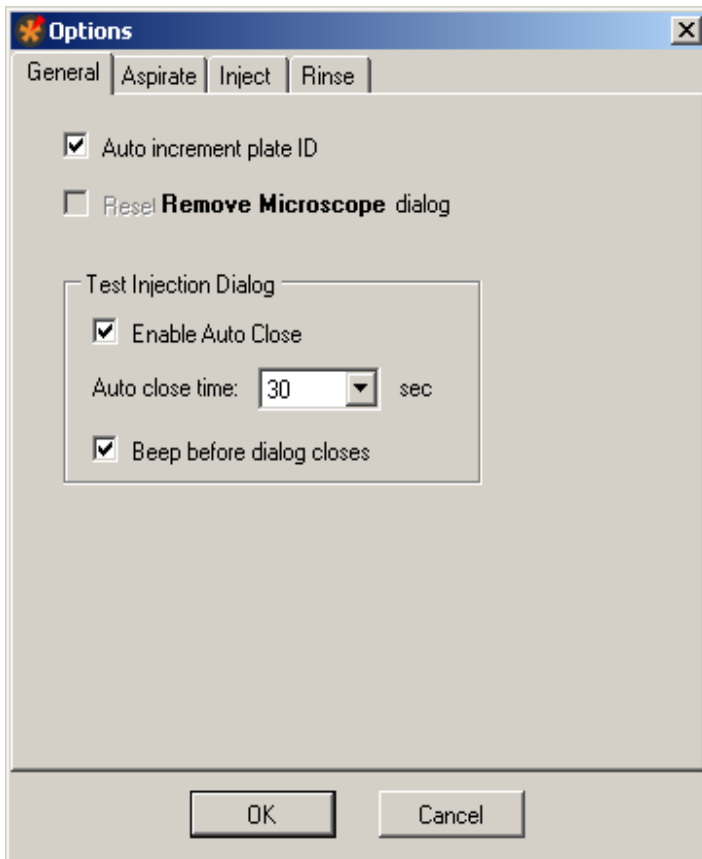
Options

General | Aspirate | Inject | Rinse

Auto increment plate ID

Reset **Remove Microscope** dialog

Test Injection Dialog

Enable Auto Close

Auto close time: 30 sec

Beep before dialog closes

OK

Cancel